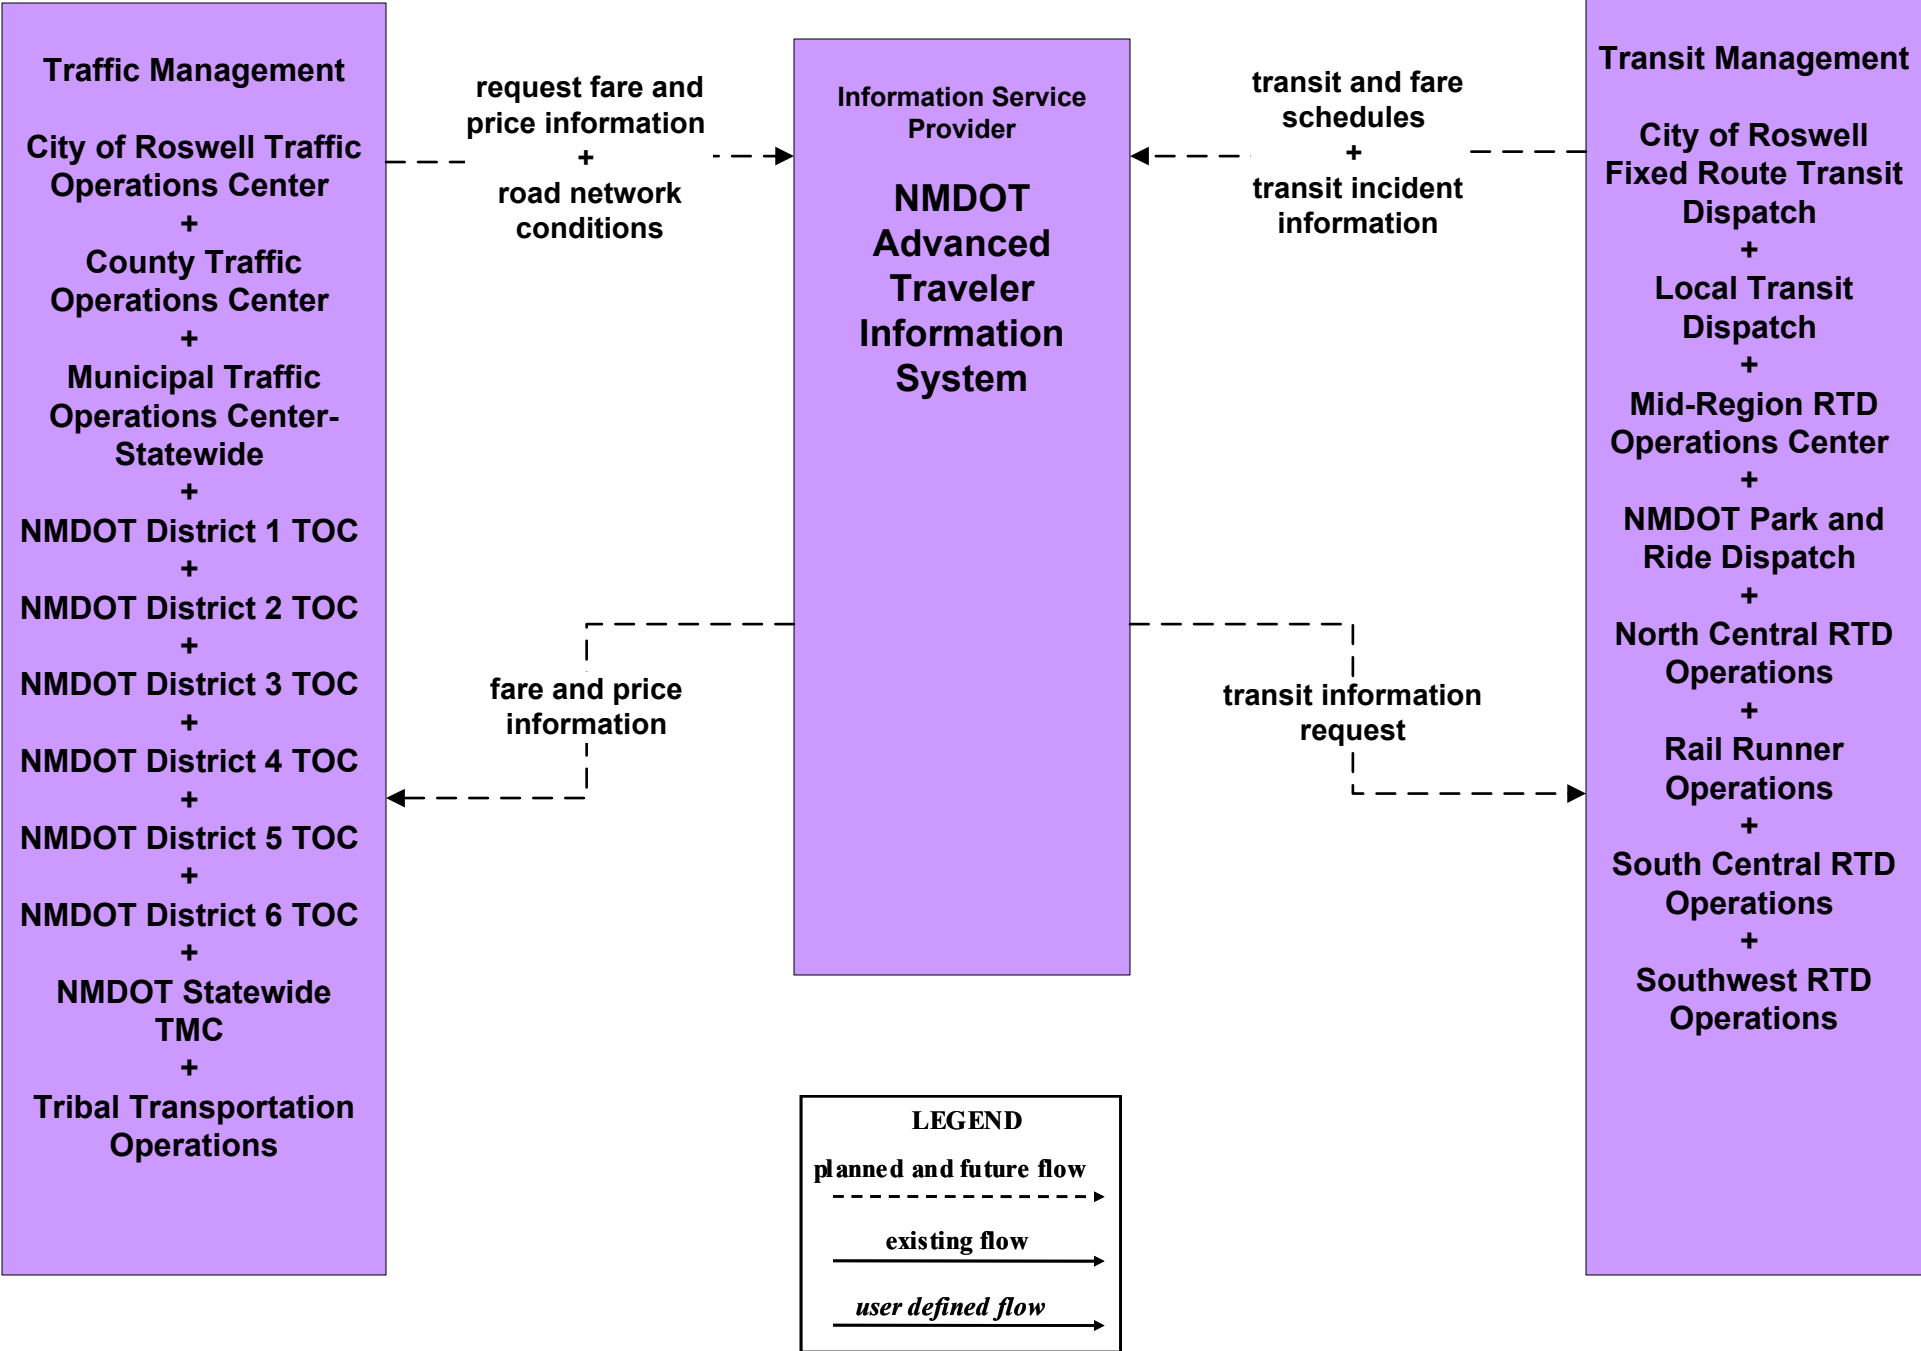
Traffic Management

City of Roswell Traffic Operations Center
+
County Traffic Operations Center
+
Municipal Traffic Operations Center-Statewide
+
NMDOT District 1 TOC
+
NMDOT District 2 TOC
+
NMDOT District 3 TOC
+
NMDOT District 4 TOC
+
NMDOT District 5 TOC
+
NMDOT District 6 TOC
+
NMDOT Statewide TMC
+
Tribal Transportation Operations

request fare and price information
+
road network conditions

fare and price information

Information Service Provider

NMDOT Advanced Traveler Information System

transit and fare schedules
+
transit incident information

transit information request

Transit Management

City of Roswell Fixed Route Transit Dispatch
+
Local Transit Dispatch
+
Mid-Region RTD Operations Center
+
NMDOT Park and Ride Dispatch
+
North Central RTD Operations
+
Rail Runner Operations
+
South Central RTD Operations
+
Southwest RTD Operations

LEGEND
planned and future flow
existing flow
user defined flow